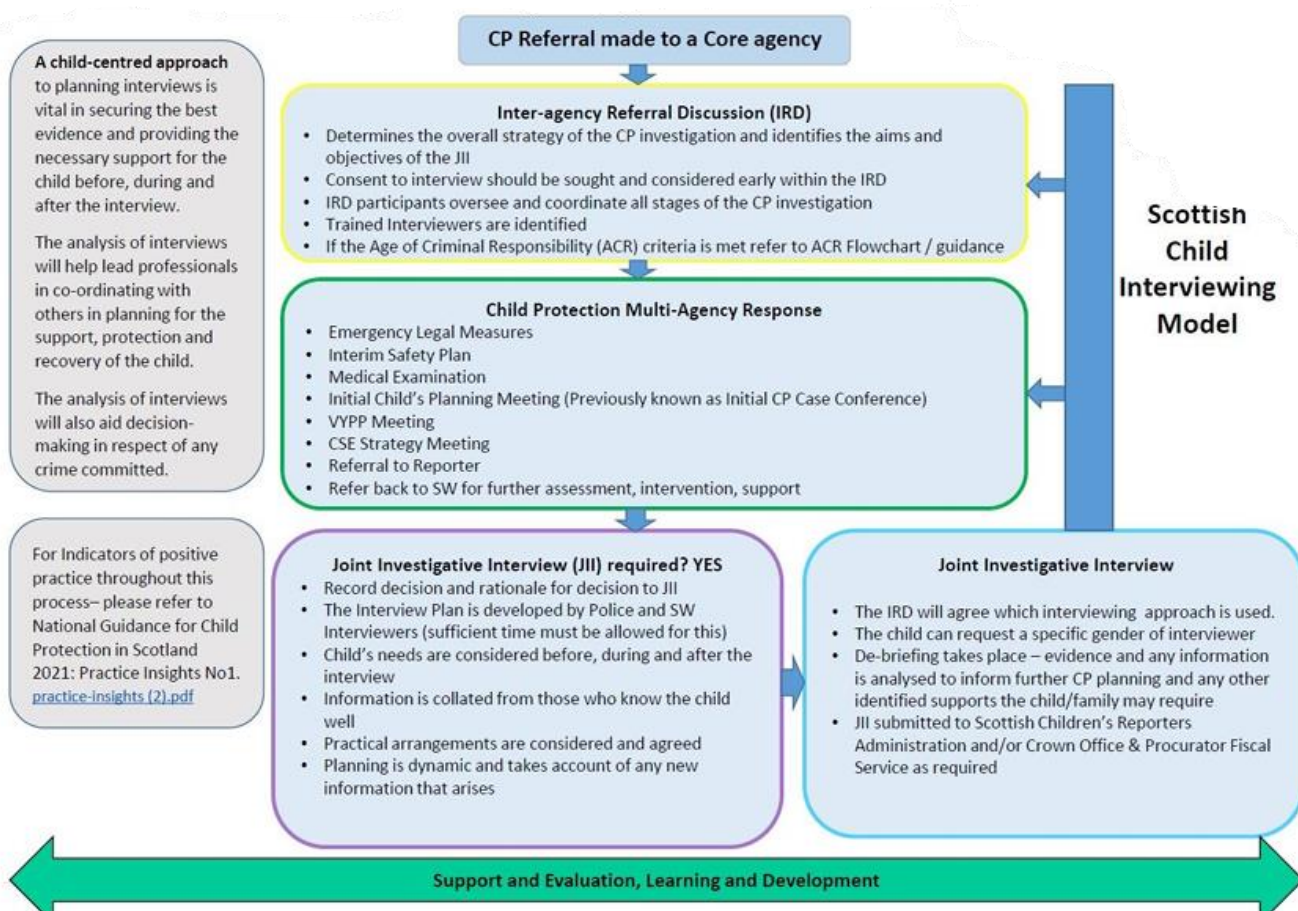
CP Referral made to a Core agency

A child-centred approach to planning interviews is vital in securing the best evidence and providing the necessary support for the child before, during and after the interview.

The analysis of interviews will help lead professionals in co-ordinating with others in planning for the support, protection and recovery of the child.

The analysis of interviews will also aid decision-making in respect of any crime committed.

Inter-agency Referral Discussion (IRD)
• Determines the overall strategy of the CP investigation and identifies the aims and objectives of the JII
• Consent to interview should be sought and considered early within the IRD
• IRD participants oversee and coordinate all stages of the CP investigation
• Trained Interviewers are identified
• If the Age of Criminal Responsibility (ACR) criteria is met refer to ACR Flowchart / guidance

Scottish Child Interviewing Model

Child Protection Multi-Agency Response
• Emergency Legal Measures
• Interim Safety Plan
• Medical Examination
• Initial Child's Planning Meeting (Previously known as Initial CP Case Conference)
• VYPP Meeting
• CSE Strategy Meeting
• Referral to Reporter
• Refer back to SW for further assessment, intervention, support

For Indicators of positive practice throughout this process– please refer to National Guidance for Child Protection in Scotland 2021: Practice Insights No1. practice-insights (2).pdf

Joint Investigative Interview (JII) required? YES
• Record decision and rationale for decision to JII
• The Interview Plan is developed by Police and SW Interviewers (sufficient time must be allowed for this)
• Child's needs are considered before, during and after the interview
• Information is collated from those who know the child well
• Practical arrangements are considered and agreed
• Planning is dynamic and takes account of any new information that arises

Joint Investigative Interview
• The IRD will agree which interviewing approach is used.
• The child can request a specific gender of interviewer
• De-briefing takes place – evidence and any information is analysed to inform further CP planning and any other identified supports the child/family may require
• JII submitted to Scottish Children's Reporters Administration and/or Crown Office & Procurator Fiscal Service as required

Support and Evaluation, Learning and Development